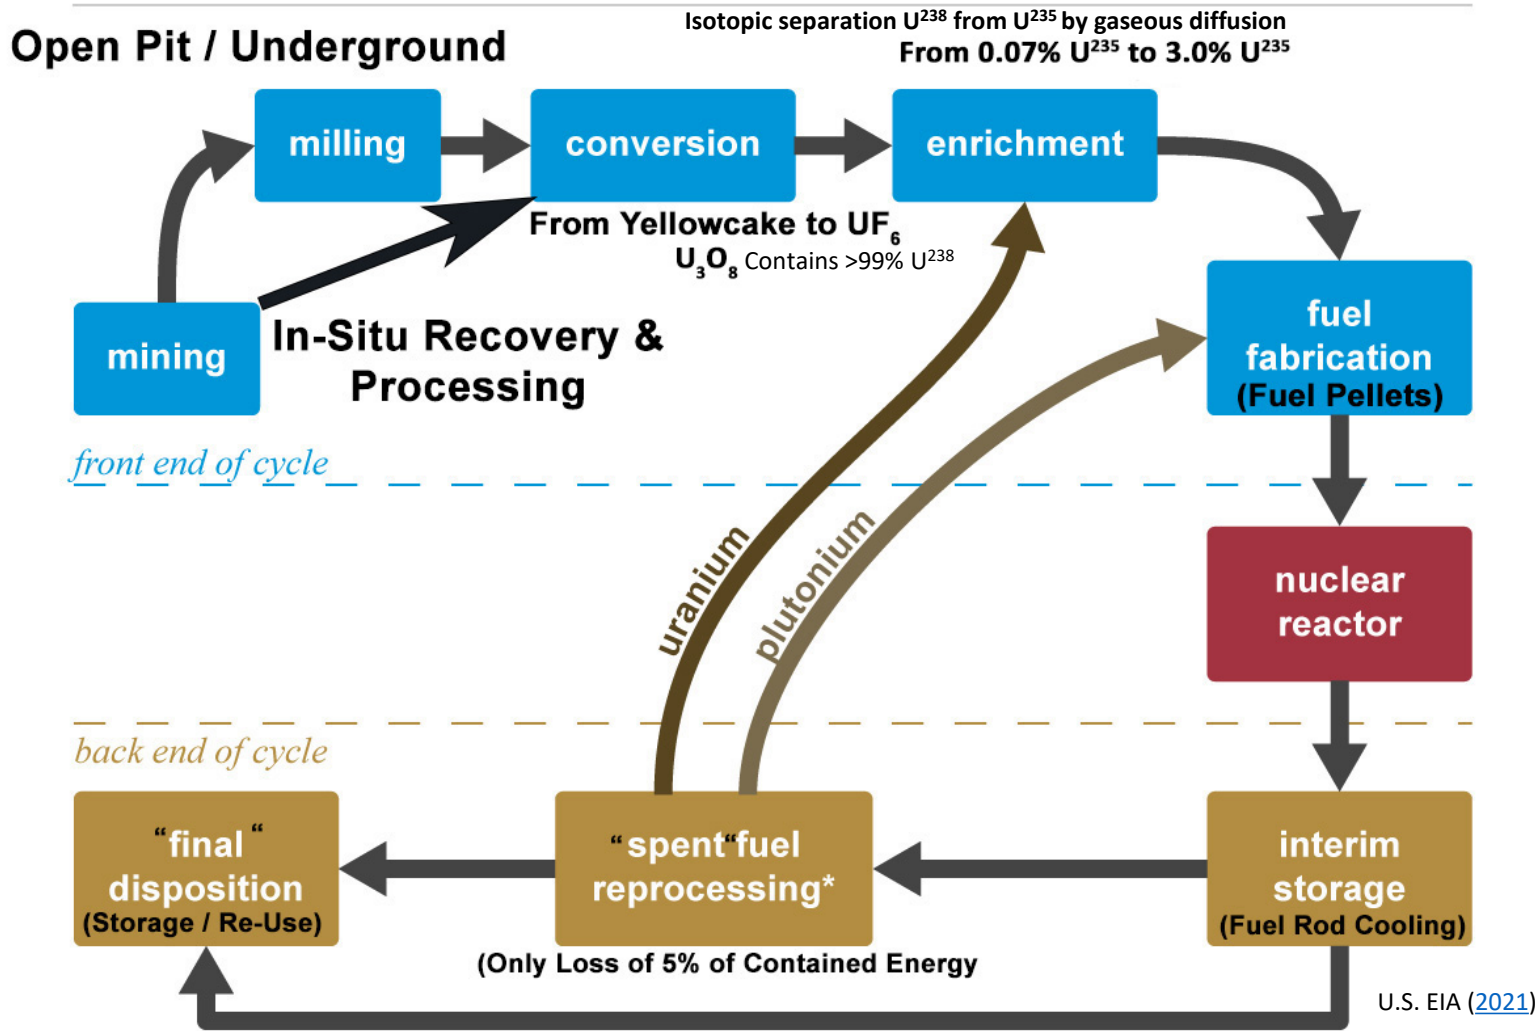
Open Pit / Underground

Isotopic separation $U^{238}$ from $U^{235}$ by gaseous diffusion
From 0.07% $U^{235}$ to 3.0% $U^{235}$

milling

conversion

enrichment

From Yellowcake to $UF_6$
$U_3O_8$ Contains >99% $U^{238}$

mining

In-Situ Recovery & Processing

fuel fabrication (Fuel Pellets)

front end of cycle

uranium

plutonium

nuclear reactor

back end of cycle

“final “ disposition (Storage / Re-Use)

“spent“fuel reprocessing*

interim storage (Fuel Rod Cooling)

(Only Loss of 5% of Contained Energy

U.S. EIA (2021)